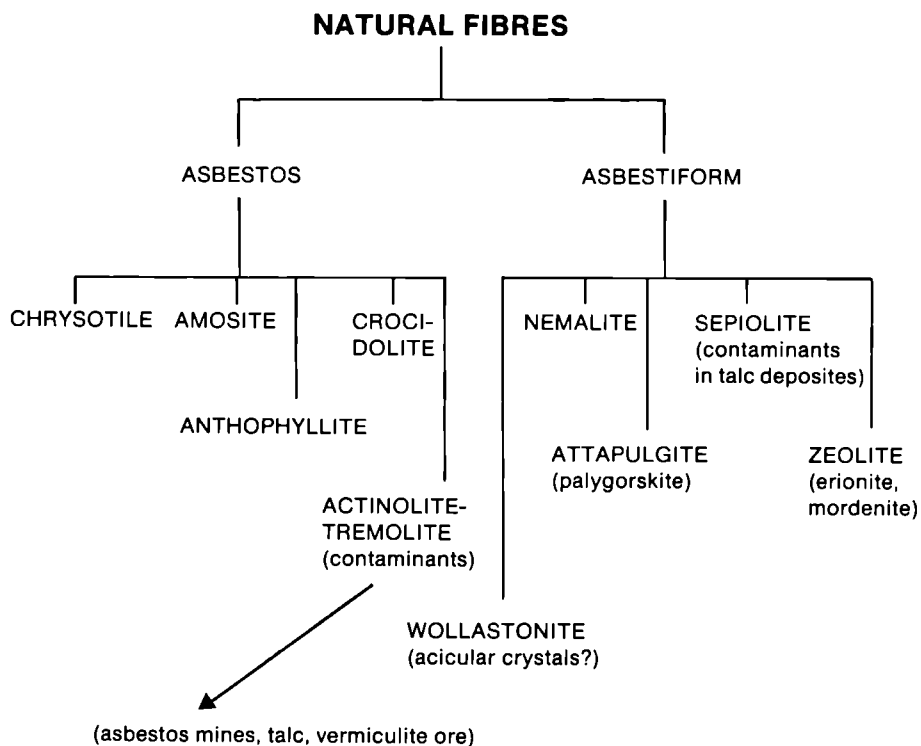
NATURAL FIBRES

ASBESTOS

ASBESTIFORM

CHRYSOTILE

AMOSITE

CROCI-DOLITE

ANTHOPHYLLITE

ACTINOLITE-TREMOLITE (contaminants)

NEMALITE

SEPIOLITE (contaminants in talc deposites)

ATTAPULGITE (palygorskite)

ZEOLITE (erionite, mordenite)

WOLLASTONITE (acicular crystals?)

(asbestos mines, talc, vermiculite ore)